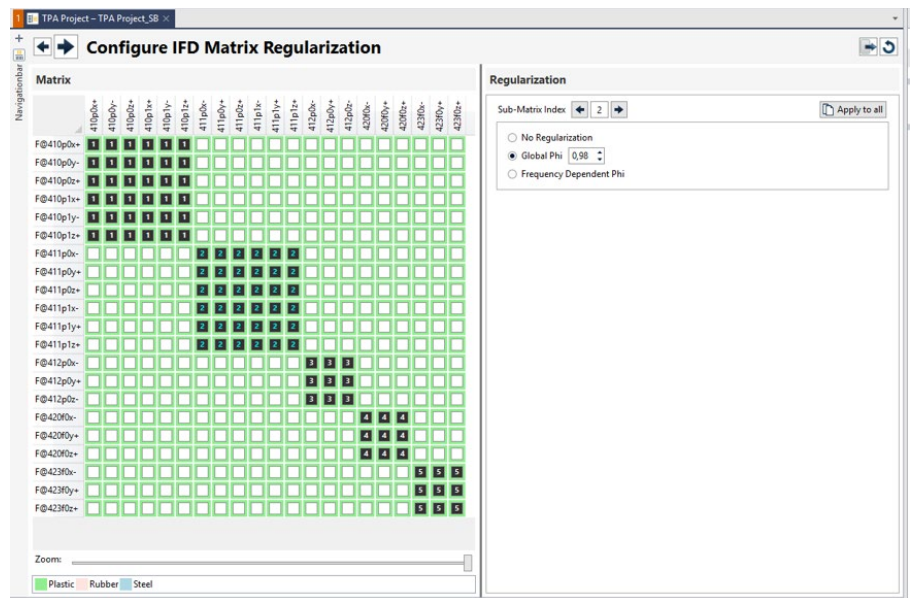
TPA Project – TPA Project_SB ×

Navigationbar

Configure IFD Matrix Regularization

Matrix

| | 410p0x+ | 410p0y- | 410p0z+ | 410p1x+ | 410p1y- | 410p1z+ | 411p0x- | 411p0y+ | 411p0z+ | 411p1x- | 411p1y+ | 411p1z+ | 412p0x- | 412p0y+ | 412p0z- | 420f0x- | 420f0y+ | 420f0z+ | 423f0x- | 423f0y+ | 423f0z+ |
|---|---|---|---|---|---|---|---|---|---|---|---|---|---|---|---|---|---|---|---|---|---|
| F@410p0x+ | 1 | 1 | 1 | 1 | 1 | 1 | | | | | | | | | | | | | | | |
| F@410p0y- | 1 | 1 | 1 | 1 | 1 | 1 | | | | | | | | | | | | | | | |
| F@410p0z+ | 1 | 1 | 1 | 1 | 1 | 1 | | | | | | | | | | | | | | | |
| F@410p1x+ | 1 | 1 | 1 | 1 | 1 | 1 | | | | | | | | | | | | | | | |
| F@410p1y- | 1 | 1 | 1 | 1 | 1 | 1 | | | | | | | | | | | | | | | |
| F@410p1z+ | 1 | 1 | 1 | 1 | 1 | 1 | | | | | | | | | | | | | | | |
| F@411p0x- | | | | | | | 2 | 2 | 2 | 2 | 2 | 2 | | | | | | | | | |
| F@411p0y+ | | | | | | | 2 | 2 | 2 | 2 | 2 | 2 | | | | | | | | | |
| F@411p0z+ | | | | | | | 2 | 2 | 2 | 2 | 2 | 2 | | | | | | | | | |
| F@411p1x- | | | | | | | 2 | 2 | 2 | 2 | 2 | 2 | | | | | | | | | |
| F@411p1y+ | | | | | | | 2 | 2 | 2 | 2 | 2 | 2 | | | | | | | | | |
| F@411p1z+ | | | | | | | 2 | 2 | 2 | 2 | 2 | 2 | | | | | | | | | |
| F@412p0x- | | | | | | | | | | | | | 3 | 3 | 3 | | | | | | |
| F@412p0y+ | | | | | | | | | | | | | 3 | 3 | 3 | | | | | | |
| F@412p0z- | | | | | | | | | | | | | 3 | 3 | 3 | | | | | | |
| F@420f0x- | | | | | | | | | | | | | | | | 4 | 4 | 4 | | | |
| F@420f0y+ | | | | | | | | | | | | | | | | 4 | 4 | 4 | | | |
| F@420f0z+ | | | | | | | | | | | | | | | | 4 | 4 | 4 | | | |
| F@423f0x- | | | | | | | | | | | | | | | | | | | 5 | 5 | 5 |
| F@423f0y+ | | | | | | | | | | | | | | | | | | | 5 | 5 | 5 |
| F@423f0z+ | | | | | | | | | | | | | | | | | | | 5 | 5 | 5 |

Zoom:

Plastic Rubber Steel

Regularization

Sub-Matrix Index 2 Apply to all

No Regularization
Global Phi 0,98
Frequency Dependent Phi